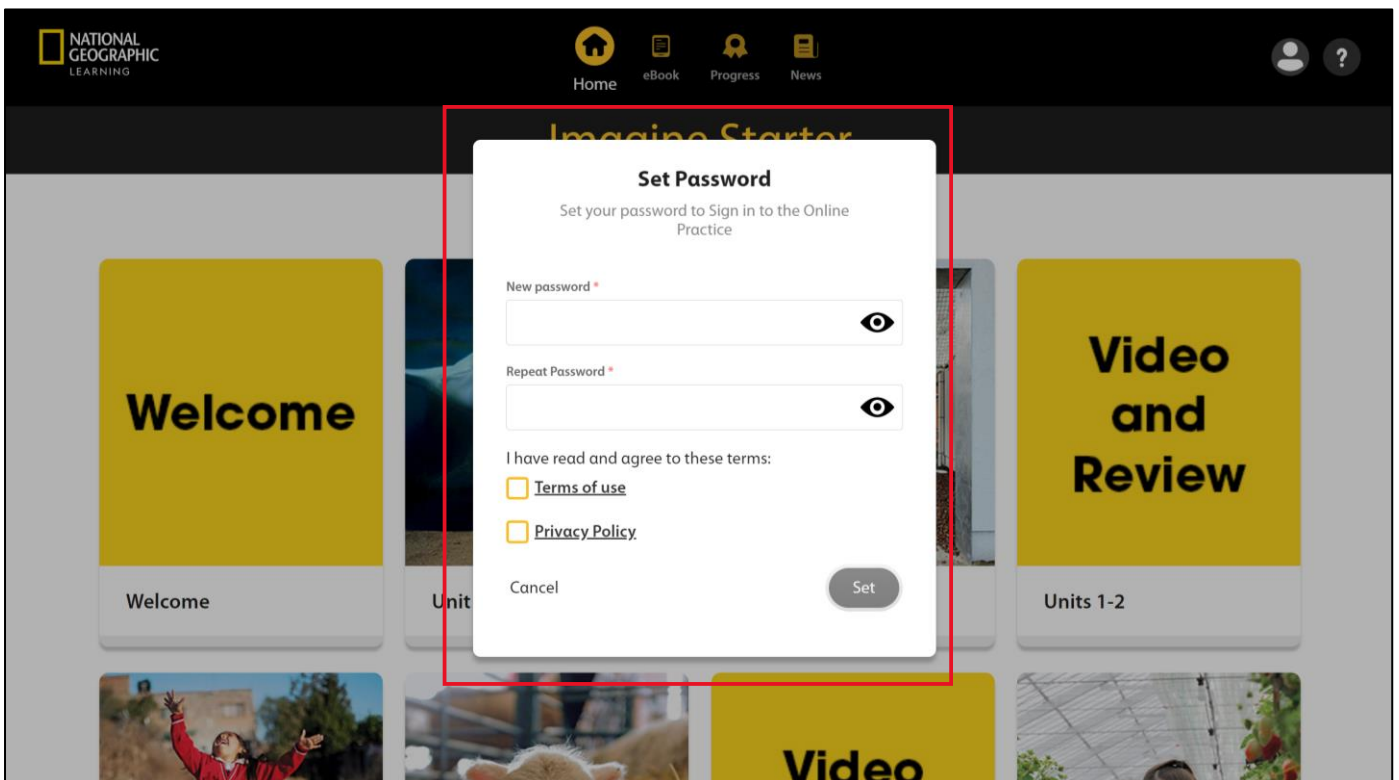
NATIONAL GEOGRAPHIC LEARNING

Home eBook Progress News

?

Imagine Starter

Set Password

Set your password to Sign in to the Online Practice

New password *

Repeat Password *

I have read and agree to these terms:

Terms of use

Privacy Policy

Cancel

Set

Welcome

Welcome

Unit

Video and Review

Units 1-2

Video